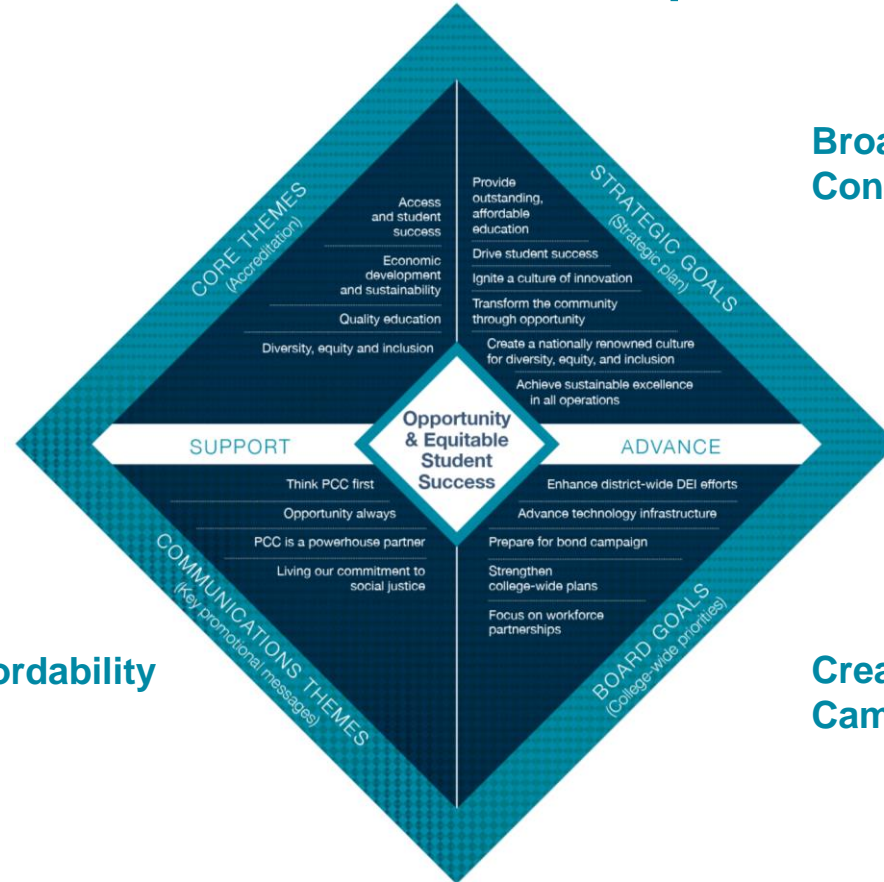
Broa
Con

CORE THEMES
(Accreditation)

Access and student success

Economic development and sustainability

Quality education

Diversity, equity and inclusion

STRATEGIC GOALS
(Strategic plan)

Provide outstanding, affordable education

Drive student success

Ignite a culture of innovation

Transform the community through opportunity

Create a nationally renowned culture for diversity, equity, and inclusion

Achieve sustainable excellence in all operations

SUPPORT

Opportunity & Equitable Student Success

ADVANCE

Think PCC first

Opportunity always

PCC is a powerhouse partner

Living our commitment to social justice

COMMUNICATIONS THEMES
(Key promotional messages)

Enhance district-wide DEI efforts

Advance technology infrastructure

Prepare for bond campaign

Strengthen college-wide plans

Focus on workforce partnerships

BOARD GOALS
(College-wide priorities)

ordability

Crea
Cam